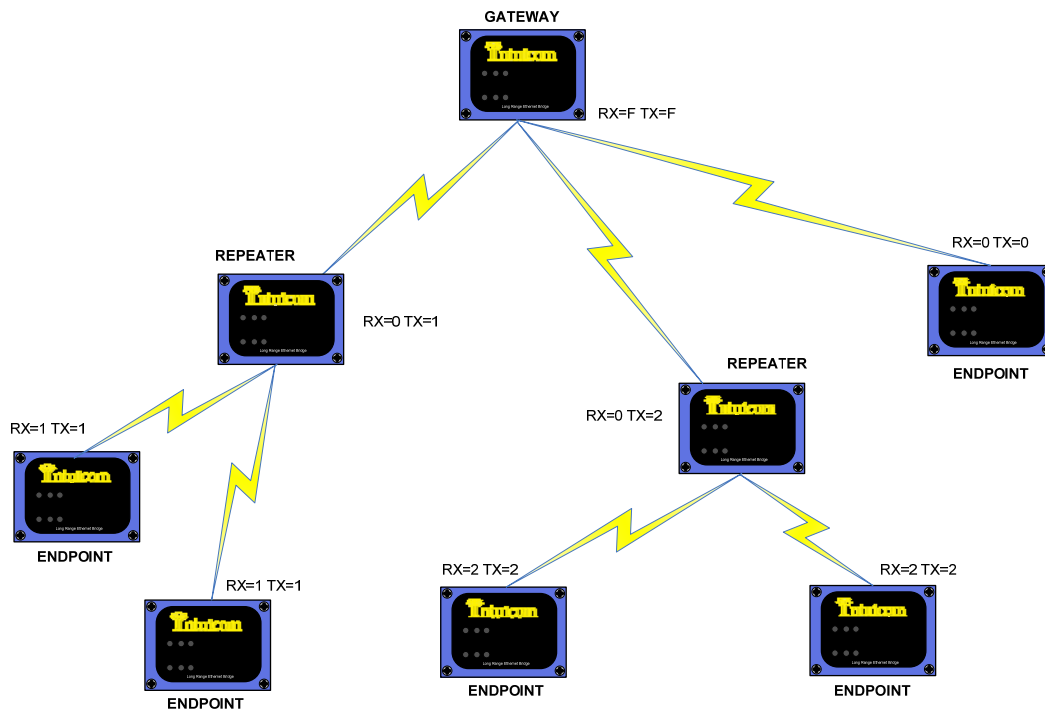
GATEWAY

Intuicom

Long Range Ethernet Bridge

RX=F TX=F

REPEATER

Intuicom

Long Range Ethernet Bridge

RX=0 TX=1

RX=0 TX=0

Intuicom

Long Range Ethernet Bridge

ENDPOINT

REPEATER

RX=0 TX=2

Intuicom

Long Range Ethernet Bridge

RX=1 TX=1

Intuicom

Long Range Ethernet Bridge

ENDPOINT

RX=1 TX=1

Intuicom

Long Range Ethernet Bridge

ENDPOINT

RX=2 TX=2

Intuicom

Long Range Ethernet Bridge

ENDPOINT

RX=2 TX=2

Intuicom

Long Range Ethernet Bridge

ENDPOINT